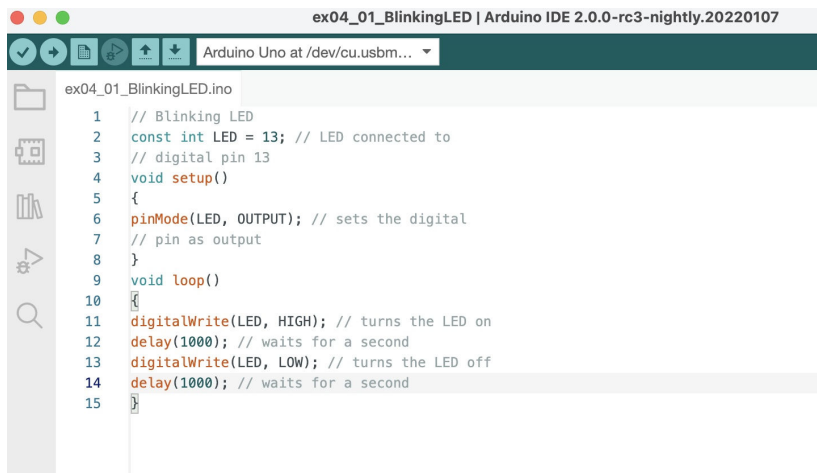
ex04_01_BlinkingLED | Arduino IDE 2.0.0-rc3-nightly.20220107

Arduino Uno at /dev/cu.usbm...

ex04_01_BlinkingLED.ino

1 // Blinking LED
2 const int LED = 13; // LED connected to
3 // digital pin 13
4 void setup()
5 {
6 pinMode(LED, OUTPUT); // sets the digital
7 // pin as output
8 }
9 void loop()
10 {
11 digitalWrite(LED, HIGH); // turns the LED on
12 delay(1000); // waits for a second
13 digitalWrite(LED, LOW); // turns the LED off
14 delay(1000); // waits for a second
15 }